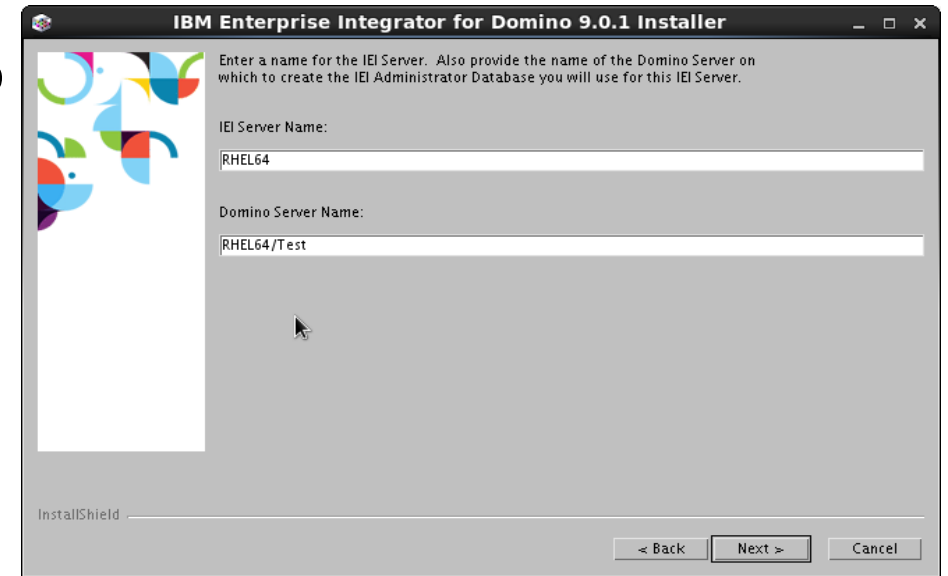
IBM Enterprise Integrator for Domino 9.0.1 Installer

Enter a name for the IEI Server. Also provide the name of the Domino Server on which to create the IEI Administrator Database you will use for this IEI Server.

IEI Server Name:

RHEL64

Domino Server Name:

RHEL64/Test

InstallShield

< Back

Next >

Cancel